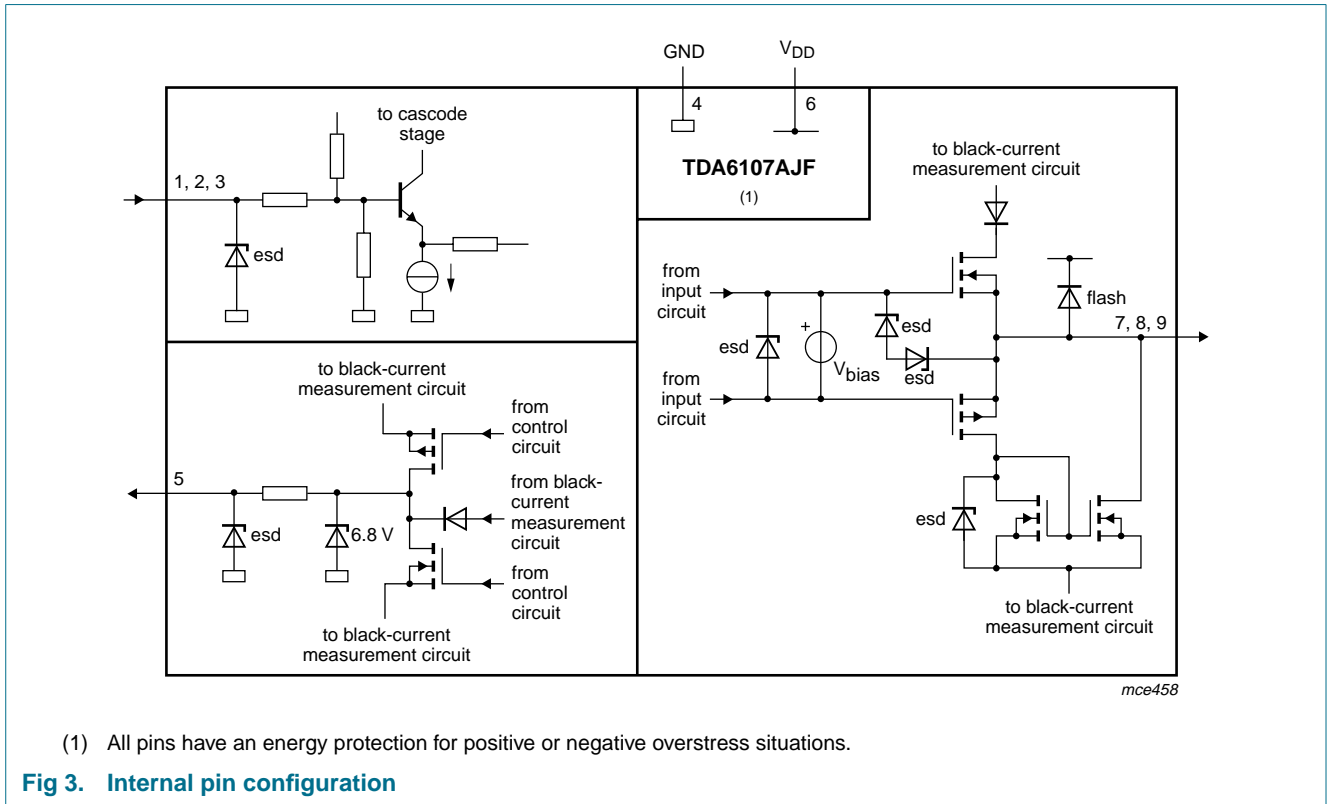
GND

$V_{DD}$

4

6

TDA6107AJF

(1)

to cascode stage

1, 2, 3

esd

to black-current measurement circuit

from input circuit

esd

+

$V_{bias}$

esd

esd

flash

7, 8, 9

from input circuit

esd

to black-current measurement circuit

to black-current measurement circuit

from control circuit

5

from black-current measurement circuit

esd

6.8 V

from control circuit

to black-current measurement circuit

mce458

(1) All pins have an energy protection for positive or negative overstress situations.

Fig 3. Internal pin configuration